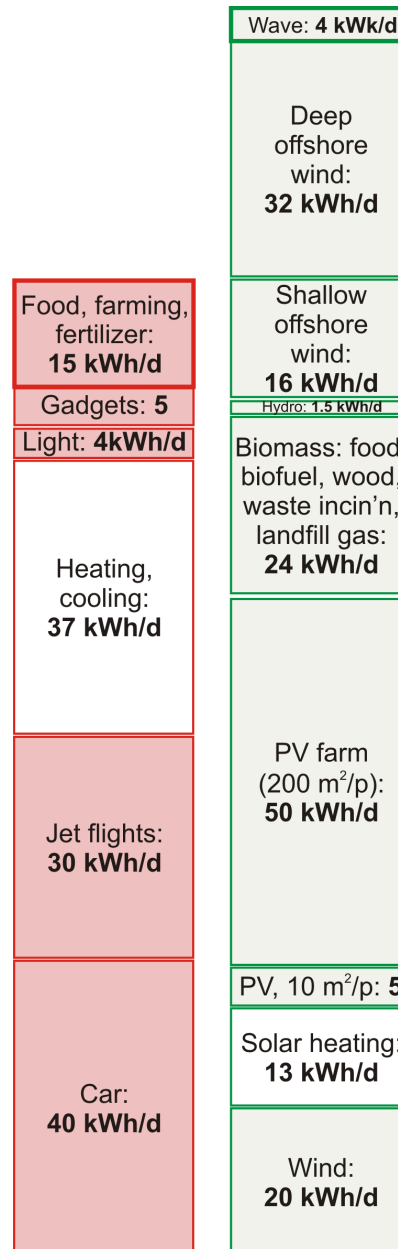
Wave: **4 kWk/d**

Deep offshore wind: **32 kWh/d**

Shallow offshore wind: **16 kWh/d**

Hydro: **1.5 kWh/d**

Biomass: food, biofuel, wood, waste incin'n, landfill gas: **24 kWh/d**

PV farm ($200\ m^2/p$): **50 kWh/d**

PV, $10\ m^2/p$: **5**

Solar heating: **13 kWh/d**

Wind: **20 kWh/d**

Food, farming, fertilizer: **15 kWh/d**

Gadgets: **5**

Light: **4kWh/d**

Heating, cooling: **37 kWh/d**

Jet flights: **30 kWh/d**

Car: **40 kWh/d**